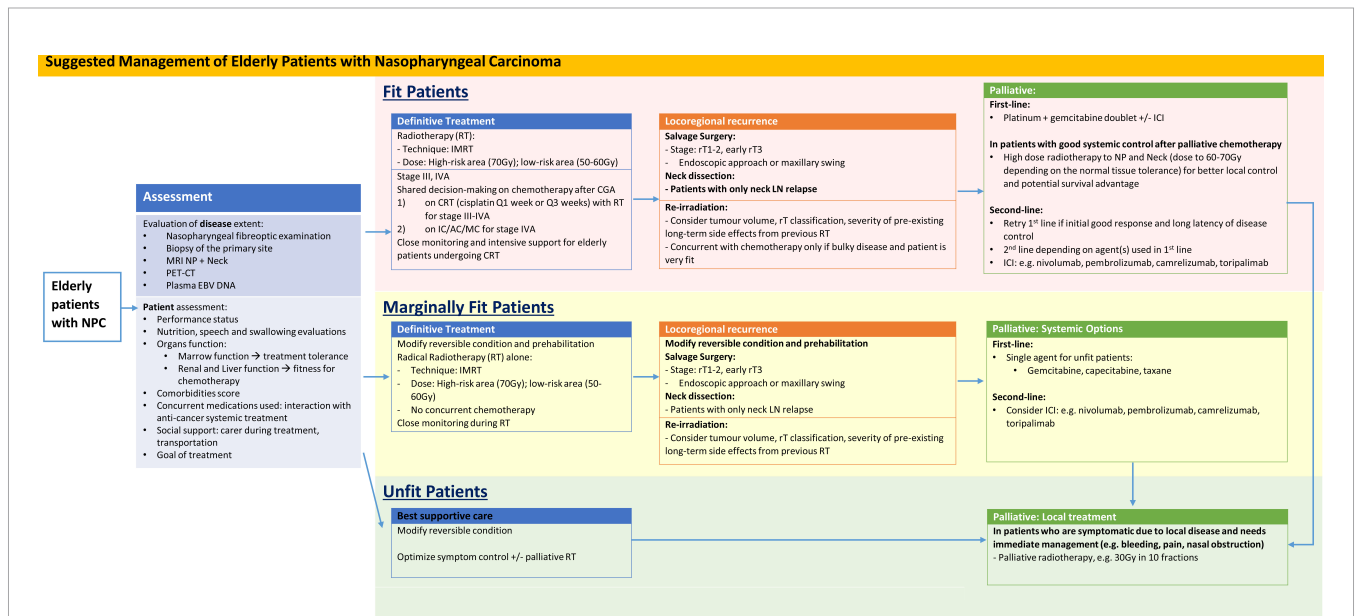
Suggested Management of Elderly Patients with Nasopharyngeal Carcinoma

Elderly patients with NPC

Assessment

Evaluation of disease extent:
- Nasopharyngeal fibreoptic examination
- Biopsy of the primary site
- MRI NP + Neck
- PET-CT
- Plasma EBV DNA

Patient assessment:
- Performance status
- Nutrition, speech and swallowing evaluations
- Organs function:
  - Marrow function → treatment tolerance
  - Renal and Liver function → fitness for chemotherapy
- Comorbidities score
- Concurrent medications used: interaction with anti-cancer systemic treatment
- Social support: carer during treatment, transportation
- Goal of treatment

Fit Patients

Definitive Treatment
Radiotherapy (RT):
- Technique: IMRT
- Dose: High-risk area (70Gy); low-risk area (50-60Gy)
Stage III, IVA
Shared decision-making on chemotherapy after CGA
1) on CRT (cisplatin Q1 week or Q3 weeks) with RT for stage III-IVA
2) on IC/AC/MC for stage IVA
Close monitoring and intensive support for elderly patients undergoing CRT

Locoregional recurrence
Salvage Surgery:
- Stage: rT1-2, early rT3
- Endoscopic approach or maxillary swing
Neck dissection:
- Patients with only neck LN relapse
Re-irradiation:
- Consider tumour volume, rT classification, severity of pre-existing long-term side effects from previous RT
- Concurrent with chemotherapy only if bulky disease and patient is very fit

Palliative:
First-line:
- Platinum + gemcitabine doublet +/- ICI
In patients with good systemic control after palliative chemotherapy
- High dose radiotherapy to NP and Neck (dose to 60-70Gy depending on the normal tissue tolerance) for better local control and potential survival advantage
Second-line:
- Retry 1st line if initial good response and long latency of disease control
- 2nd line depending on agent(s) used in 1st line
- ICI: e.g. nivolumab, pembrolizumab, camrelizumab, toripalimab

Marginally Fit Patients

Definitive Treatment
Modify reversible condition and prehabilitation
Radical Radiotherapy (RT) alone:
- Technique: IMRT
- Dose: High-risk area (70Gy); low-risk area (50-60Gy)
- No concurrent chemotherapy
Close monitoring during RT

Locoregional recurrence
Modify reversible condition and prehabilitation
Salvage Surgery:
- Stage: rT1-2, early rT3
- Endoscopic approach or maxillary swing
Neck dissection:
- Patients with only neck LN relapse
Re-irradiation:
- Consider tumour volume, rT classification, severity of pre-existing long-term side effects from previous RT

Palliative: Systemic Options
First-line:
- Single agent for unfit patients:
  - Gemcitabine, capecitabine, taxane
Second-line:
- Consider ICI: e.g. nivolumab, pembrolizumab, camrelizumab, toripalimab

Unfit Patients

Best supportive care
Modify reversible condition
Optimize symptom control +/- palliative RT

Palliative: Local treatment
In patients who are symptomatic due to local disease and needs immediate management (e.g. bleeding, pain, nasal obstruction)
- Palliative radiotherapy, e.g. 30Gy in 10 fractions